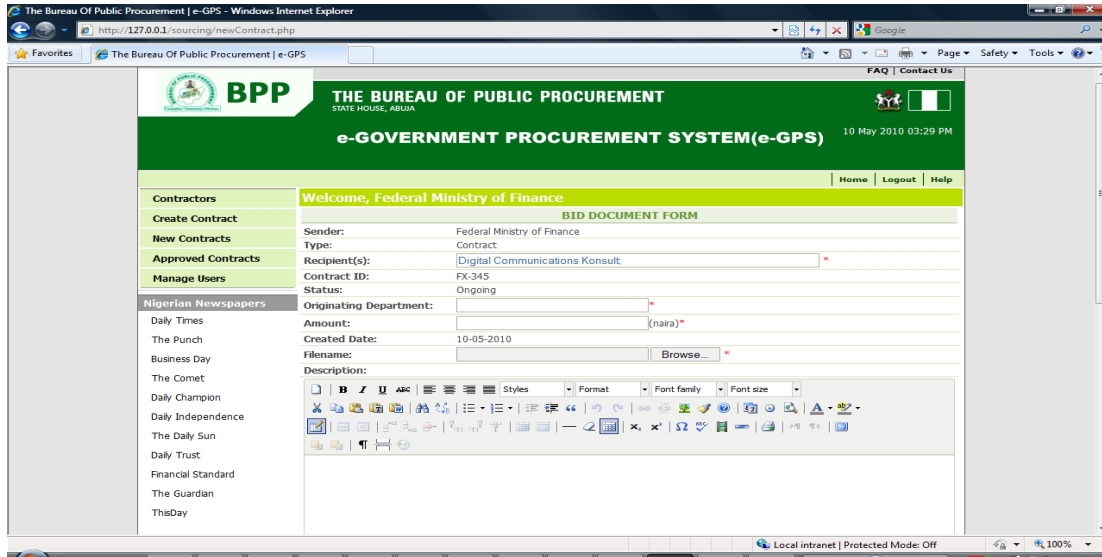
The Bureau Of Public Procurement | e-GPS - Windows Internet Explorer

http://127.0.0.1/sourcing/newContract.php

Google

Favorites | The Bureau Of Public Procurement | e-GPS

Page ▾ Safety ▾ Tools ▾

FAQ | Contact Us

BPP

THE BUREAU OF PUBLIC PROCUREMENT
STATE HOUSE, ABUJA

e-GOVERNMENT PROCUREMENT SYSTEM(e-GPS)

10 May 2010 03:29 PM

Home | Logout | Help

Contractors
Create Contract
New Contracts
Approved Contracts
Manage Users

Nigerian Newspapers
Daily Times
The Punch
Business Day
The Comet
Daily Champion
Daily Independence
The Daily Sun
Daily Trust
Financial Standard
The Guardian
ThisDay

Welcome, Federal Ministry of Finance

BID DOCUMENT FORM

| | |
|---|---|
| Sender: | Federal Ministry of Finance |
| Type: | Contract |
| Recipient(s): | Digital Communications Konsult; * |
| Contract ID: | FX-345 |
| Status: | Ongoing |
| Originating Department: | * |
| Amount: | (naira)* |
| Created Date: | 10-05-2010 |
| Filename: | Browse... * |
| Description: | |

Styles | Format | Font family | Font size

Local intranet | Protected Mode: Off | 100%